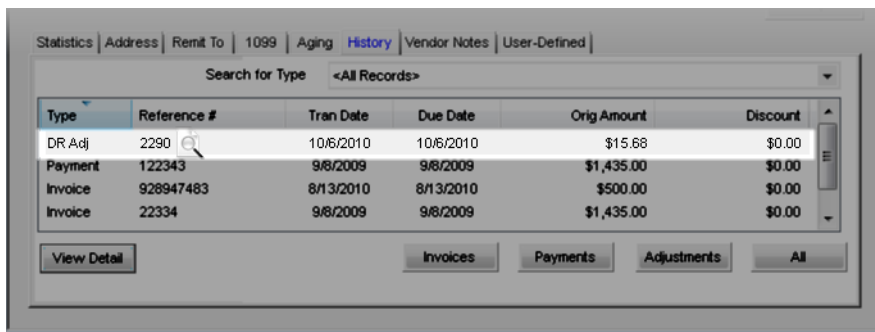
Statistics | Address | Remit To | 1099 | Aging | History | Vendor Notes | User-Defined |

Search for Type <All Records>

| Type | Reference # | Tran Date | Due Date | Orig Amount | Discount |
|---|---|---|---|---|---|
| DR Adj | 2290 | 10/6/2010 | 10/6/2010 | \$15.68 | \$0.00 |
| Payment | 122343 | 9/8/2009 | 9/8/2009 | \$1,435.00 | \$0.00 |
| Invoice | 928947483 | 8/13/2010 | 8/13/2010 | \$500.00 | \$0.00 |
| Invoice | 22334 | 9/8/2009 | 9/8/2009 | \$1,435.00 | \$0.00 |

View Detail

Invoices

Payments

Adjustments

All